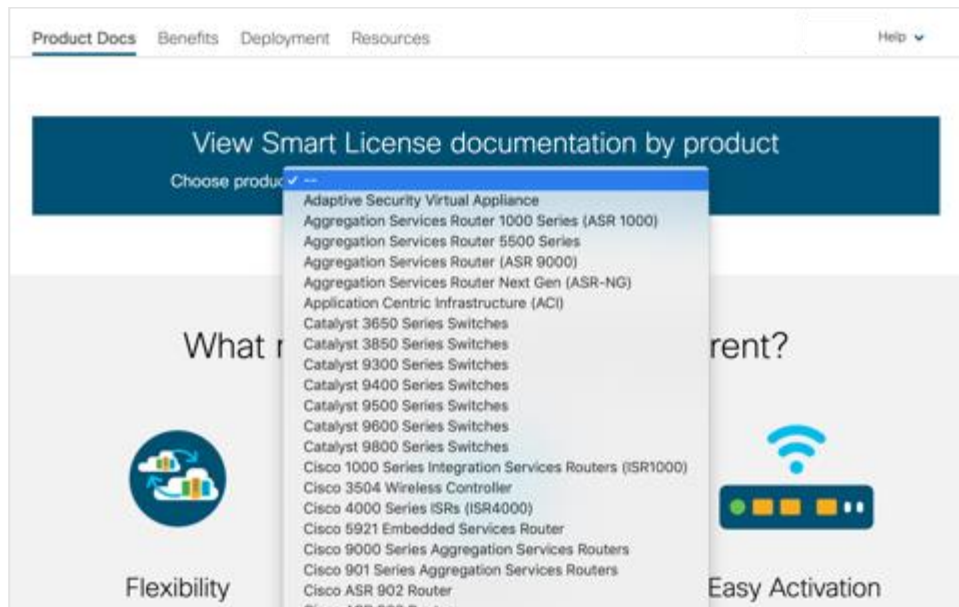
Product Docs Benefits Deployment Resources Help

View Smart License documentation by product

Choose produc ✓ --

Adaptive Security Virtual Appliance
Aggregation Services Router 1000 Series (ASR 1000)
Aggregation Services Router 5500 Series
Aggregation Services Router (ASR 9000)
Aggregation Services Router Next Gen (ASR-NG)
Application Centric Infrastructure (ACI)
Catalyst 3650 Series Switches
Catalyst 3850 Series Switches
Catalyst 9300 Series Switches
Catalyst 9400 Series Switches
Catalyst 9500 Series Switches
Catalyst 9600 Series Switches
Catalyst 9800 Series Switches
Cisco 1000 Series Integration Services Routers (ISR1000)
Cisco 3504 Wireless Controller
Cisco 4000 Series ISRs (ISR4000)
Cisco 5921 Embedded Services Router
Cisco 9000 Series Aggregation Services Routers
Cisco 901 Series Aggregation Services Routers
Cisco ASR 902 Router
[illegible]

What r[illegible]rent?

Flexibility

Easy Activation